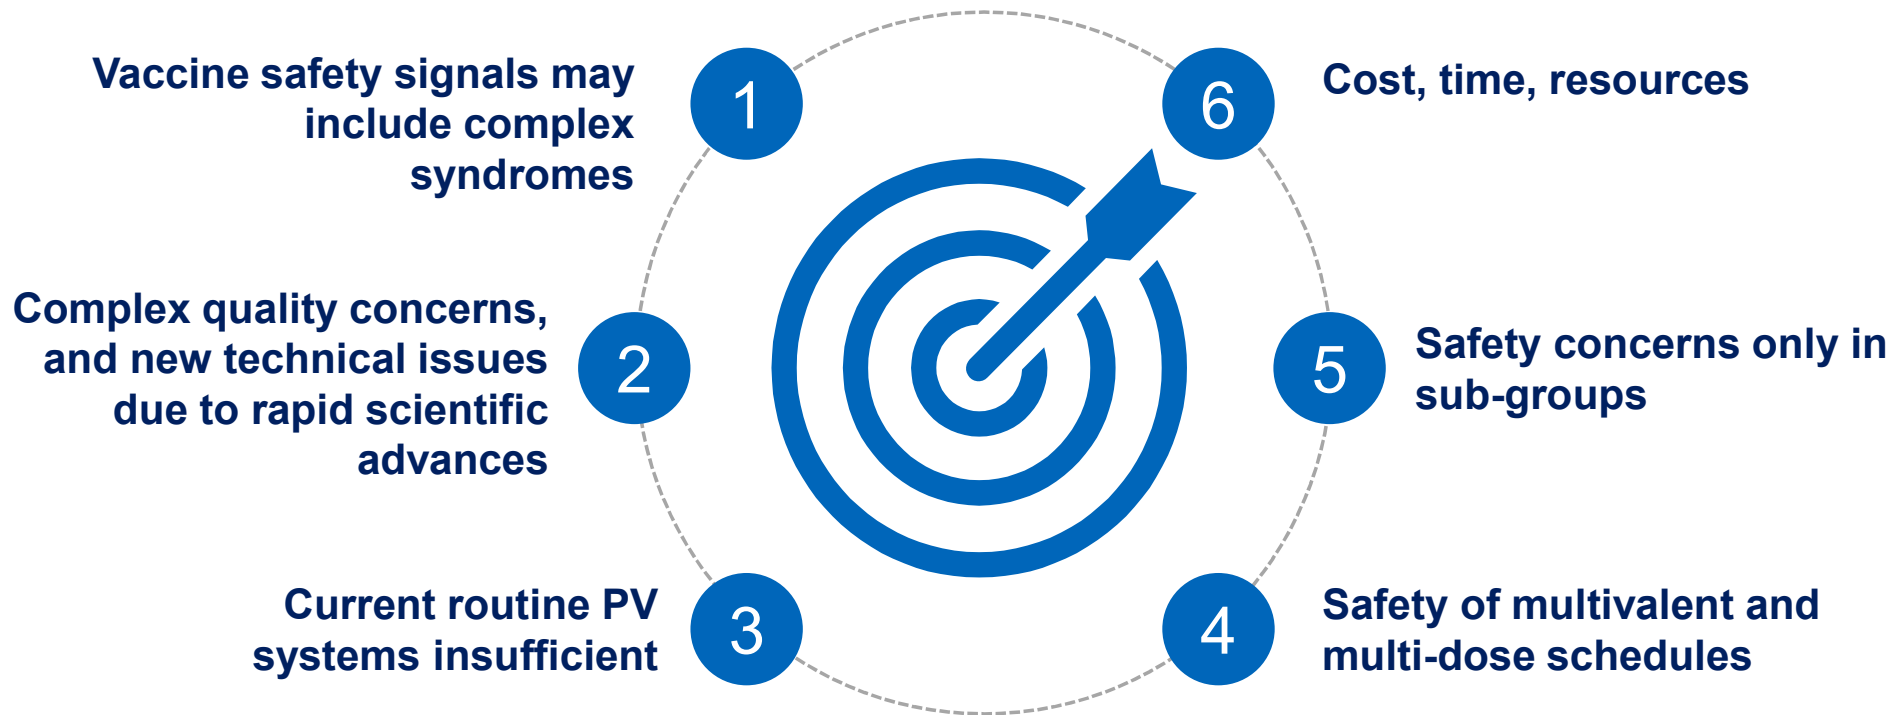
Vaccine safety signals may include complex syndromes

1

6

Cost, time, resources

Complex quality concerns, and new technical issues due to rapid scientific advances

2

5

Safety concerns only in sub-groups

Current routine PV systems insufficient

3

4

Safety of multivalent and multi-dose schedules